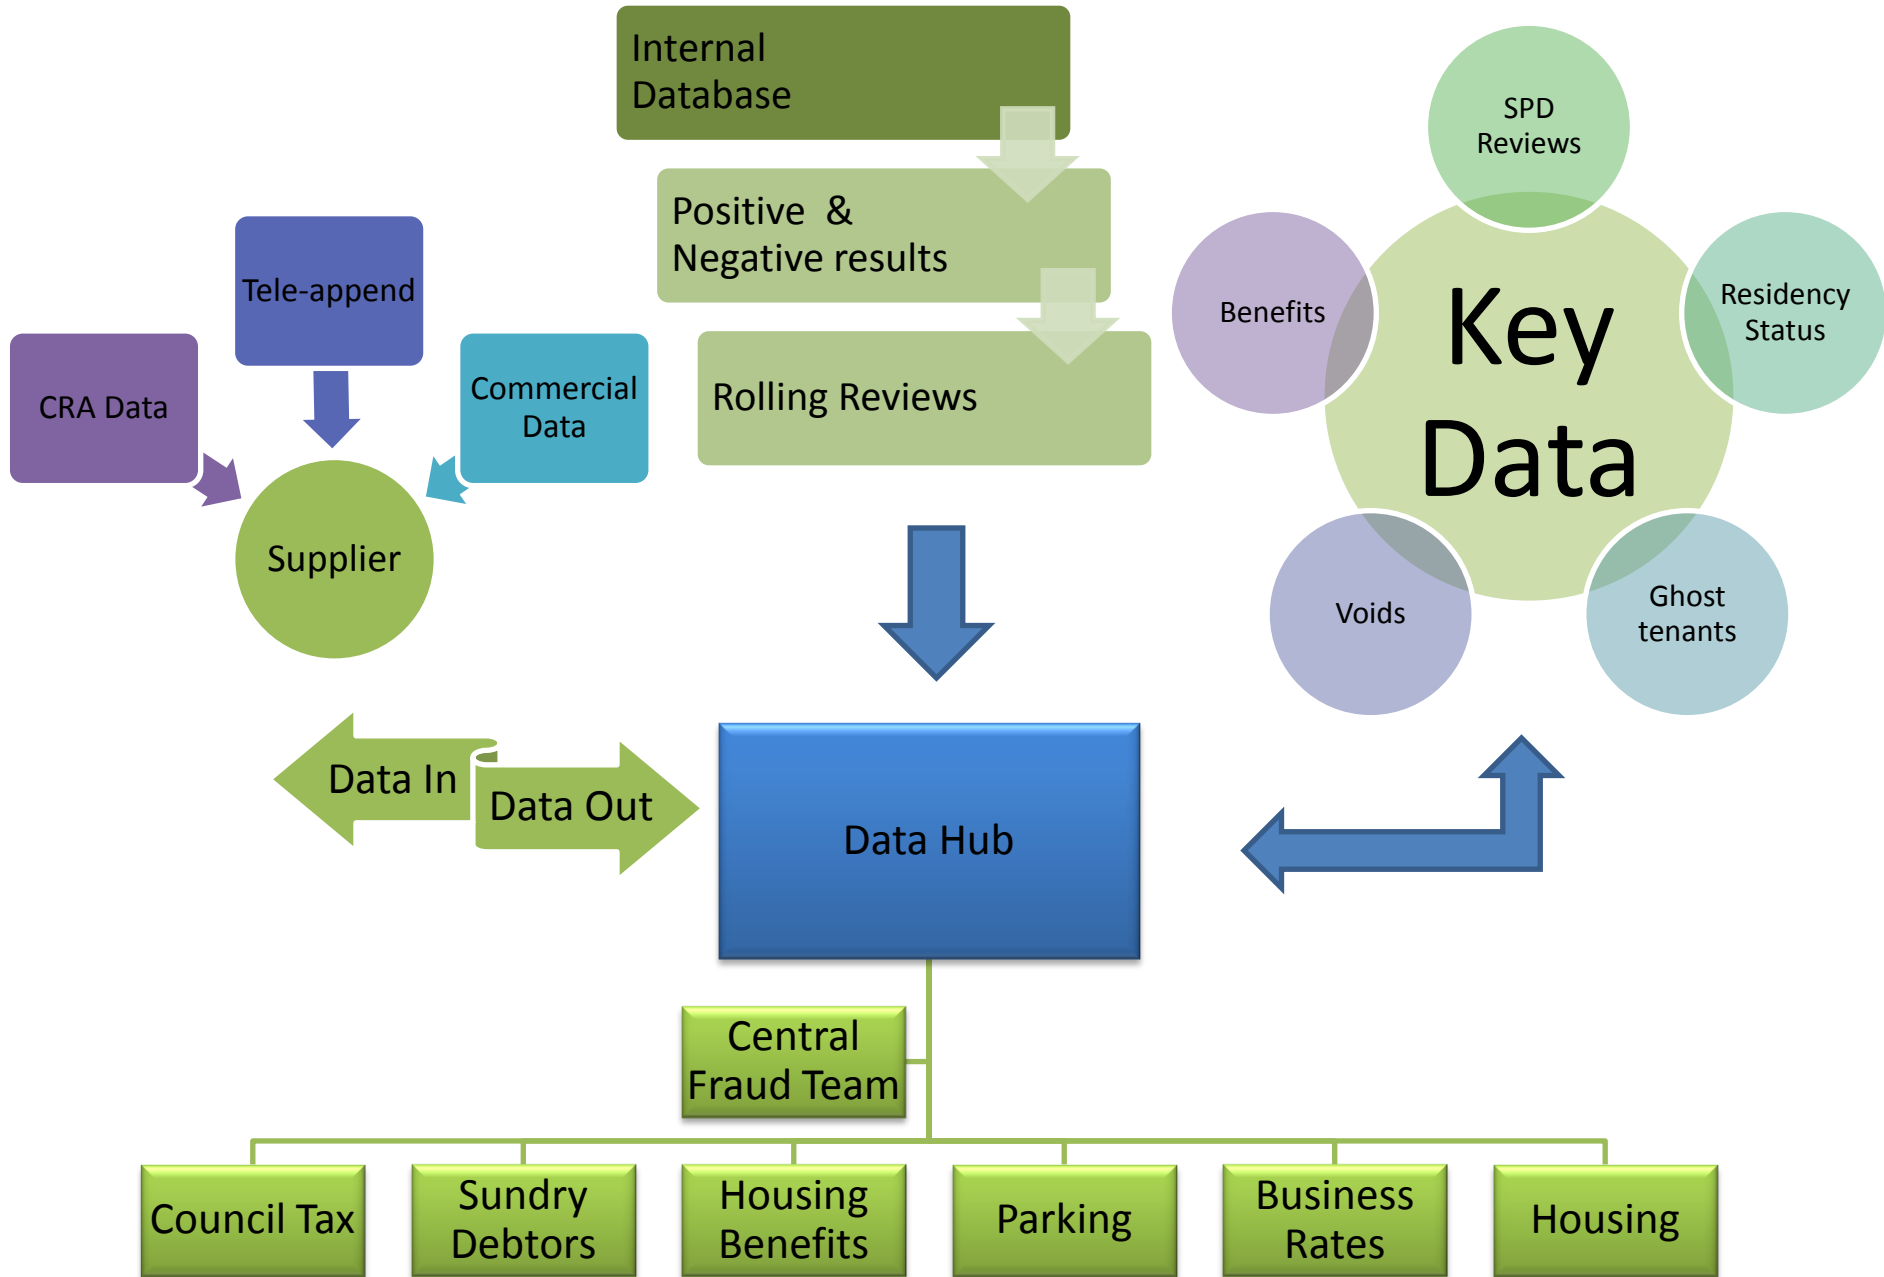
Internal Database

Positive & Negative results

Rolling Reviews

SPD Reviews

Benefits

Key Data

Residency Status

Voids

Ghost tenants

Tele-append

CRA Data

Commercial Data

Supplier

Data In

Data Out

Data Hub

Central Fraud Team

Council Tax

Sundry Debtors

Housing Benefits

Parking

Business Rates

Housing